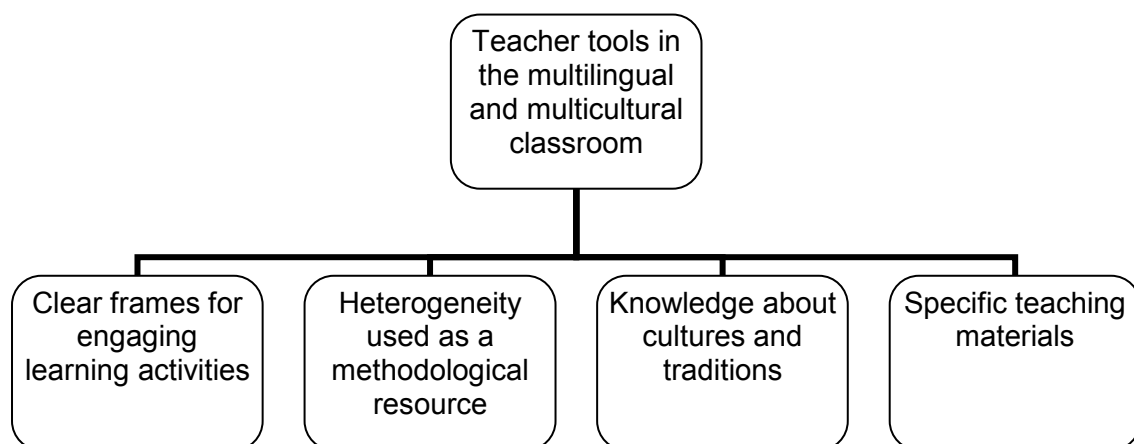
Teacher tools in the multilingual and multicultural classroom

Clear frames for engaging learning activities

Heterogeneity used as a methodological resource

Knowledge about cultures and traditions

Specific teaching materials